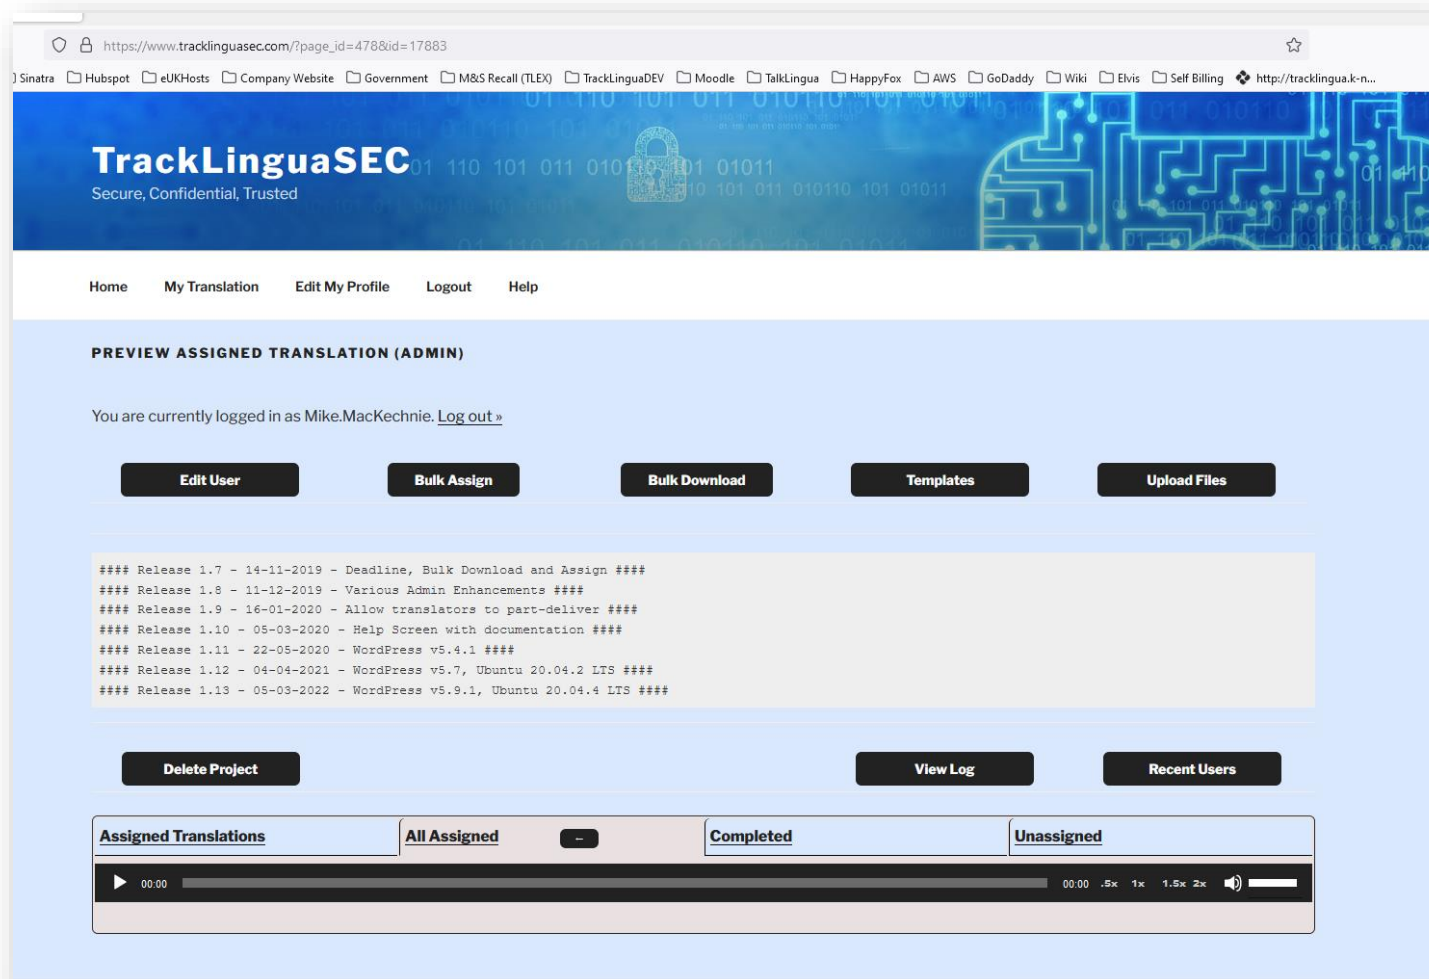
https://www.tracklinguasec.com/?page_id=478&id=17883

Sinatra Hubspot eUKHosts Company Website Government M&S Recall (TLEX) TrackLinguaDEV Moodle TalkLingua HappyFox AWS GoDaddy Wiki Elvis Self Billing http://tracklingua.k-n...

TrackLinguaSEC
Secure, Confidential, Trusted

Home My Translation Edit My Profile Logout Help

PREVIEW ASSIGNED TRANSLATION (ADMIN)

You are currently logged in as Mike.MacKechnie. Log out »

Edit User Bulk Assign Bulk Download Templates Upload Files

#### Release 1.7 - 14-11-2019 - Deadline, Bulk Download and Assign ####
#### Release 1.8 - 11-12-2019 - Various Admin Enhancements ####
#### Release 1.9 - 16-01-2020 - Allow translators to part-deliver ####
#### Release 1.10 - 05-03-2020 - Help Screen with documentation ####
#### Release 1.11 - 22-05-2020 - WordPress v5.4.1 ####
#### Release 1.12 - 04-04-2021 - WordPress v5.7, Ubuntu 20.04.2 LTS ####
#### Release 1.13 - 05-03-2022 - WordPress v5.9.1, Ubuntu 20.04.4 LTS ####

Delete Project View Log Recent Users

Assigned Translations All Assigned – Completed Unassigned

00:00 00:00 .5x 1x 1.5x 2x